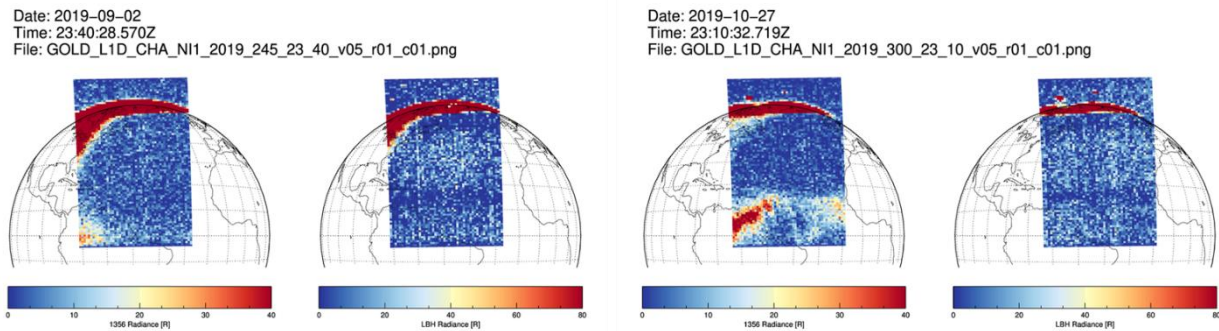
Date: 2019-09-02
Time: 23:40:28.570Z
File: GOLD_L1D_CHA_NI1_2019_245_23_40_v05_r01_c01.png

0 10 20 30 40
1356 Radiance [R]

0 20 40 60 80
LBH Radiance [R]

Date: 2019-10-27
Time: 23:10:32.719Z
File: GOLD_L1D_CHA_NI1_2019_300_23_10_v05_r01_c01.png

0 10 20 30 40
1356 Radiance [R]

0 20 40 60 80
LBH Radiance [R]